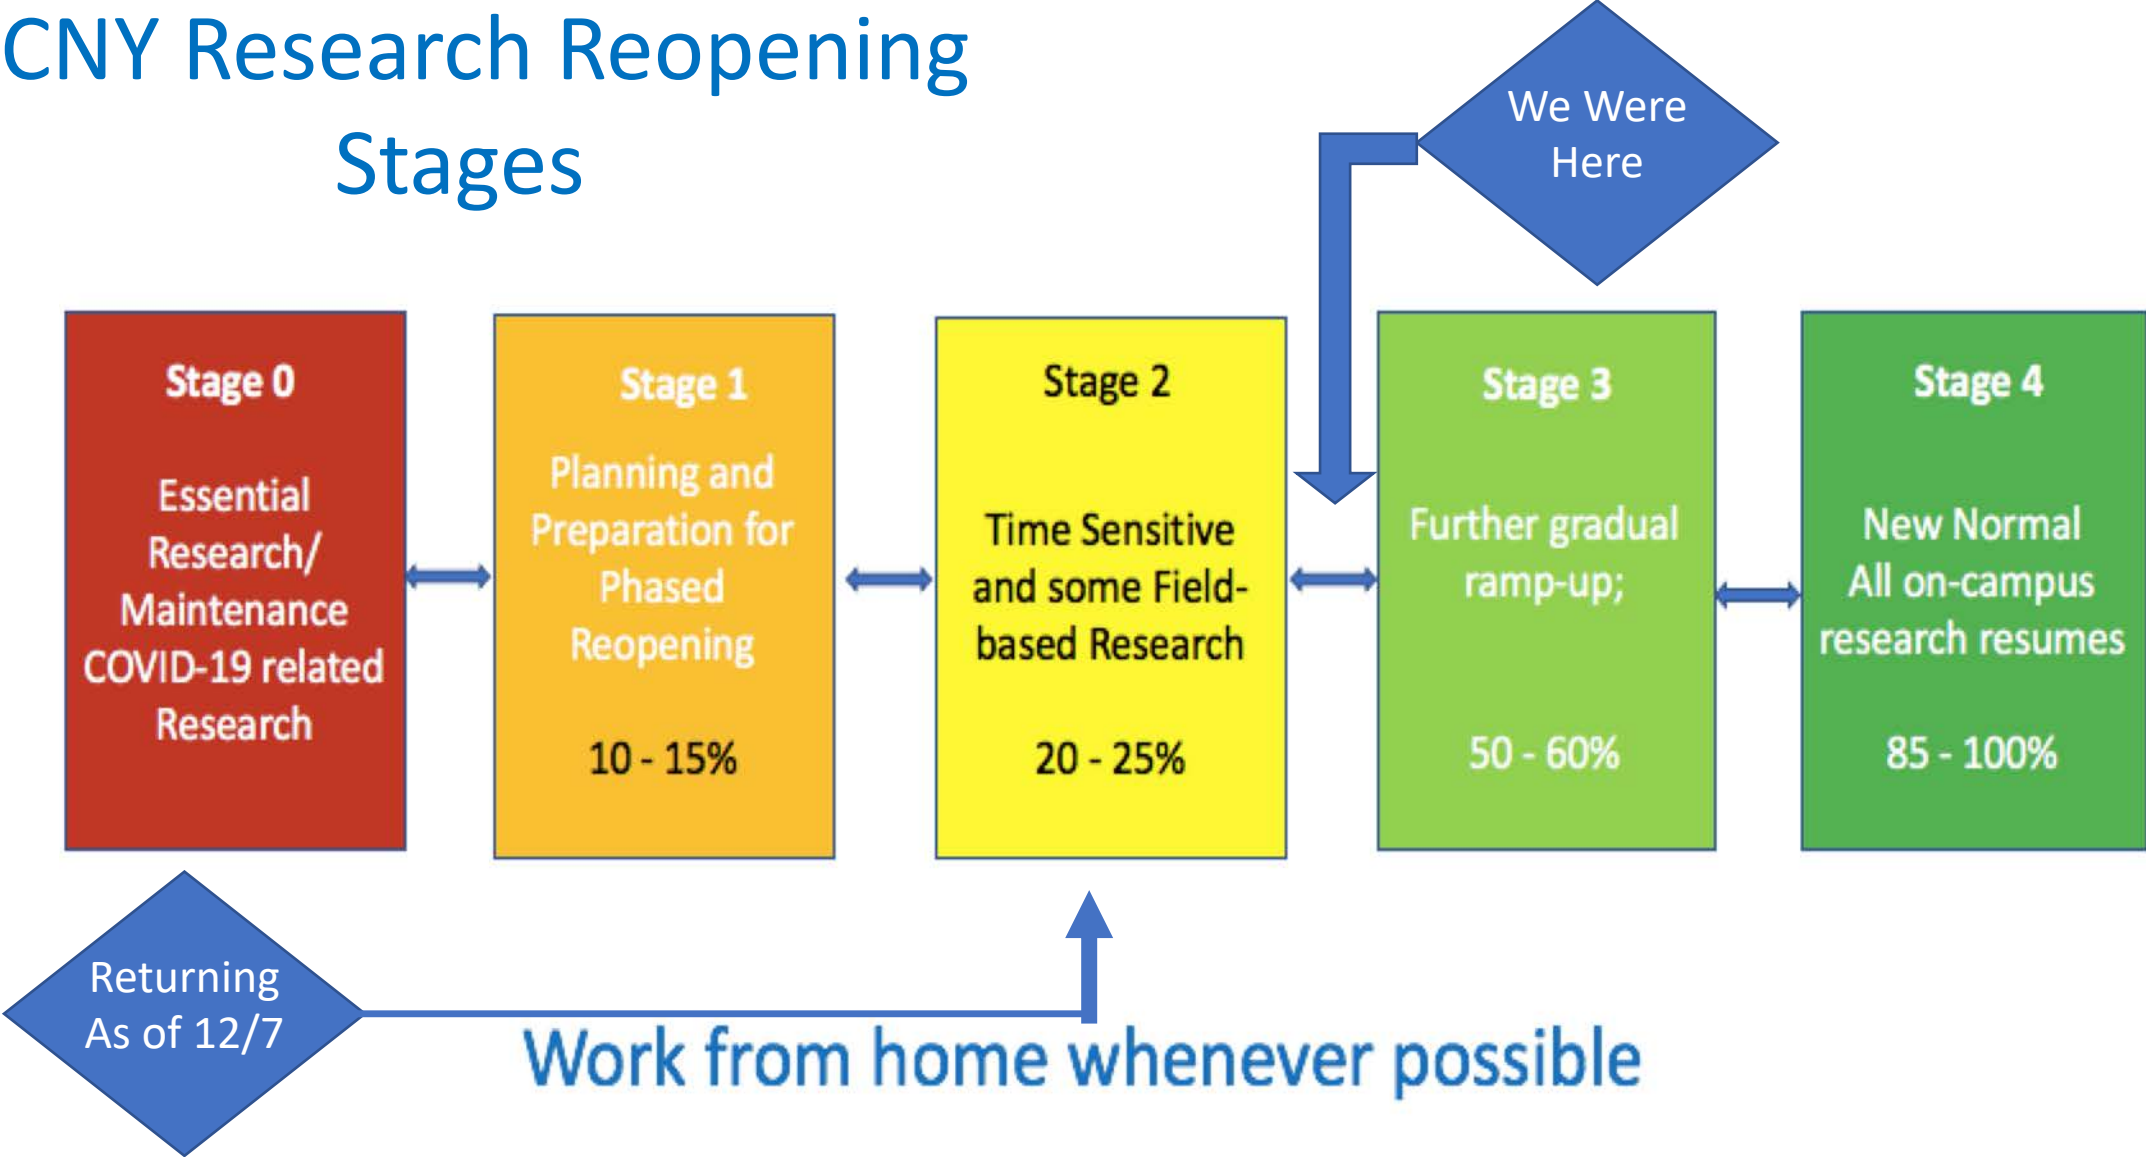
CNY Research Reopening Stages

We Were Here

Stage 0

Essential Research/ Maintenance COVID-19 related Research

Stage 1

Planning and Preparation for Phased Reopening

10 - 15%

Stage 2

Time Sensitive and some Field-based Research

20 - 25%

Stage 3

Further gradual ramp-up;

50 - 60%

Stage 4

New Normal All on-campus research resumes

85 - 100%

Returning As of 12/7

Work from home whenever possible